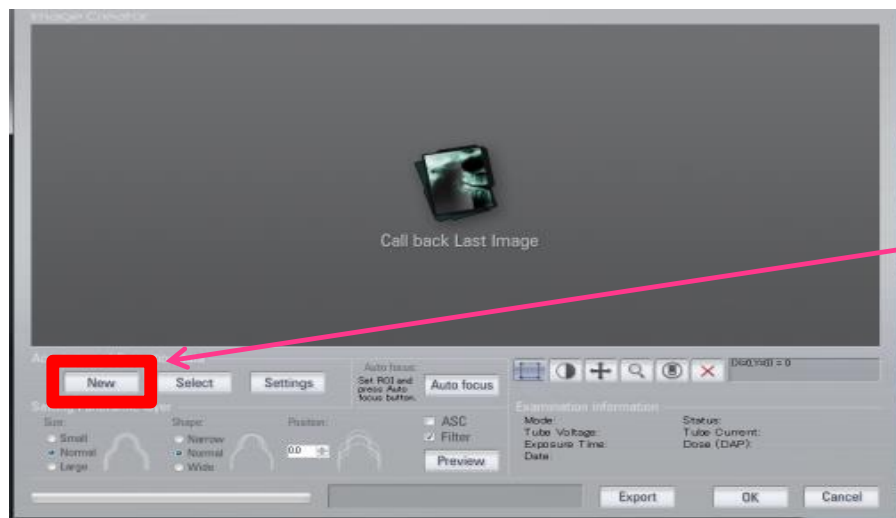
ImageCapture

Call back Last Image

New
Select
Settings

Auto focus
Set ROI and press Auto focus button.
Auto focus

Dist(Yrd) = 0

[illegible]

Size:
Small
Normal
Large

Shape:
Narrow
Normal
Wide

Position:
0.0

ASC
Filter
Preview

Examination information
Mode:
Tube Voltage:
Exposure Time:
Date:
Status:
Tube Current:
Dose (DAP):

Export
OK
Cancel